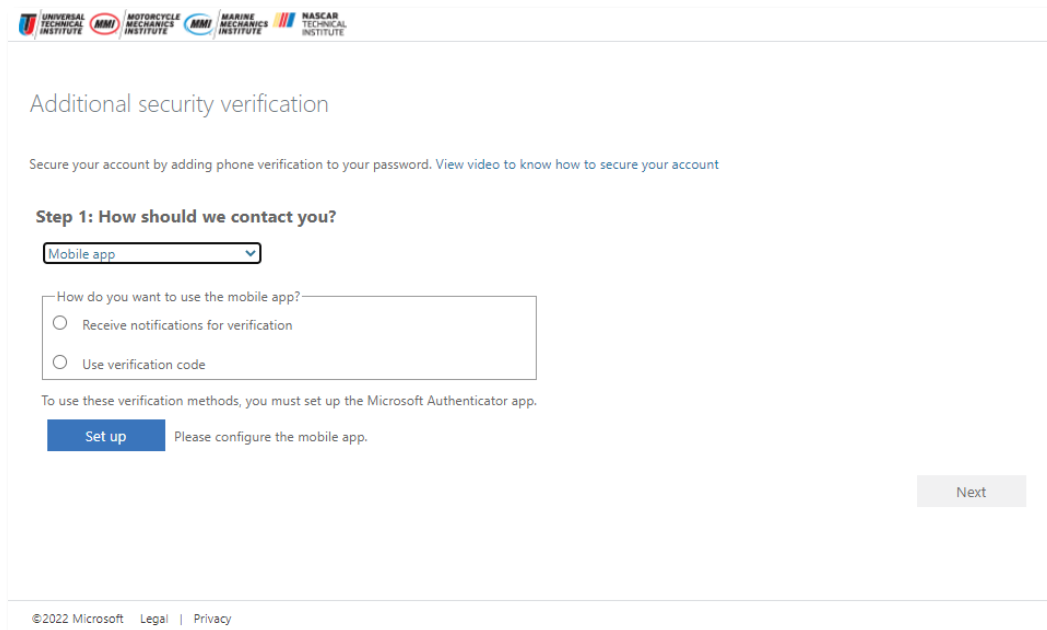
UNIVERSAL TECHNICAL INSTITUTE MMI MOTORCYCLE MECHANICS INSTITUTE MMI MARINE MECHANICS INSTITUTE NASCAR TECHNICAL INSTITUTE

Additional security verification

Secure your account by adding phone verification to your password. View video to know how to secure your account

Step 1: How should we contact you?

Mobile app

How do you want to use the mobile app?

Receive notifications for verification

Use verification code

To use these verification methods, you must set up the Microsoft Authenticator app.

Set up Please configure the mobile app.

Next

©2022 Microsoft Legal | Privacy